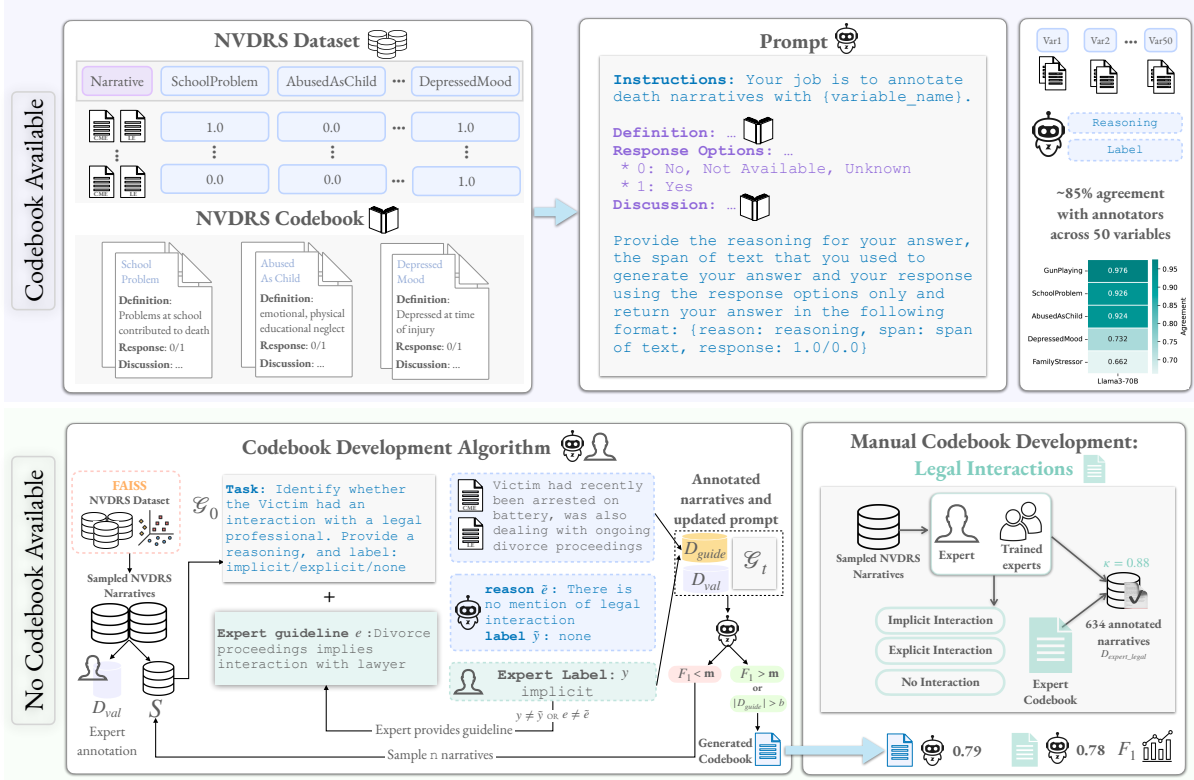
Codebook Available

NVDRS Dataset

| Narrative | SchoolProblem | AbusedAsChild | ... | DepressedMood |
|---|---|---|---|---|
| CME LE | 1.0 | 0.0 | ... | 1.0 |
| ⋮ | ⋮ | ⋮ | | ⋮ |
| CME LE | 0.0 | 0.0 | ... | 1.0 |

NVDRS Codebook

School Problem
Definition: Problems at school contributed to death
Response: 0/1
Discussion: ...

Abused As Child
Definition: emotional, physical educational neglect
Response: 0/1
Discussion: ...

Depressed Mood
Definition: Depressed at time of injury
Response: 0/1
Discussion: ...

Prompt

Instructions: Your job is to annotate death narratives with {variable_name}.

Definition: ...
Response Options: ...
* 0: No, Not Available, Unknown
* 1: Yes
Discussion: ...

Provide the reasoning for your answer, the span of text that you used to generate your answer and your response using the response options only and return your answer in the following format: {reason: reasoning, span: span of text, response: 1.0/0.0}

Var1 Var2 ... Var50

Reasoning
Label

~85% agreement with annotators across 50 variables

GunPlaying 0.976
SchoolProblem 0.926
AbusedAsChild 0.924
DepressedMood 0.732
FamilyStressor 0.662
Llama3-70B
0.95 0.90 0.85 0.80 0.75 0.70
Agreement

No Codebook Available

Codebook Development Algorithm

FAISS
NVDRS Dataset

Sampled NVDRS Narratives

$D_{val}$
Expert annotation

$S$

$\mathcal{G}_0$
Task: Identify whether the Victim had an interaction with a legal professional. Provide a reasoning, and label: implicit/explicit/none

+

Expert guideline $e$ :Divorce proceedings implies interaction with lawyer

CME LE
Victim had recently been arrested on battery, was also dealing with ongoing divorce proceedings

reason $\tilde{e}$: There is no mention of legal interaction
label $\tilde{y}$: none

Expert Label: $y$
implicit

$y \neq \tilde{y}$ OR $e \neq \tilde{e}$

Expert provides guideline

Sample n narratives

Annotated narratives and updated prompt

$D_{guide}$
$D_{val}$
$\mathcal{G}_t$

$F_1 < \mathbf{m}$
$F_1 > \mathbf{m}$
or
$|D_{guide}| > b$

Generated Codebook

0.79

Manual Codebook Development:
Legal Interactions

Sampled NVDRS Narratives
Expert
Trained experts
$\kappa = 0.88$
634 annotated narratives
$D_{expert\_legal}$

Implicit Interaction
Explicit Interaction
No Interaction

Expert Codebook

0.78
$F_1$